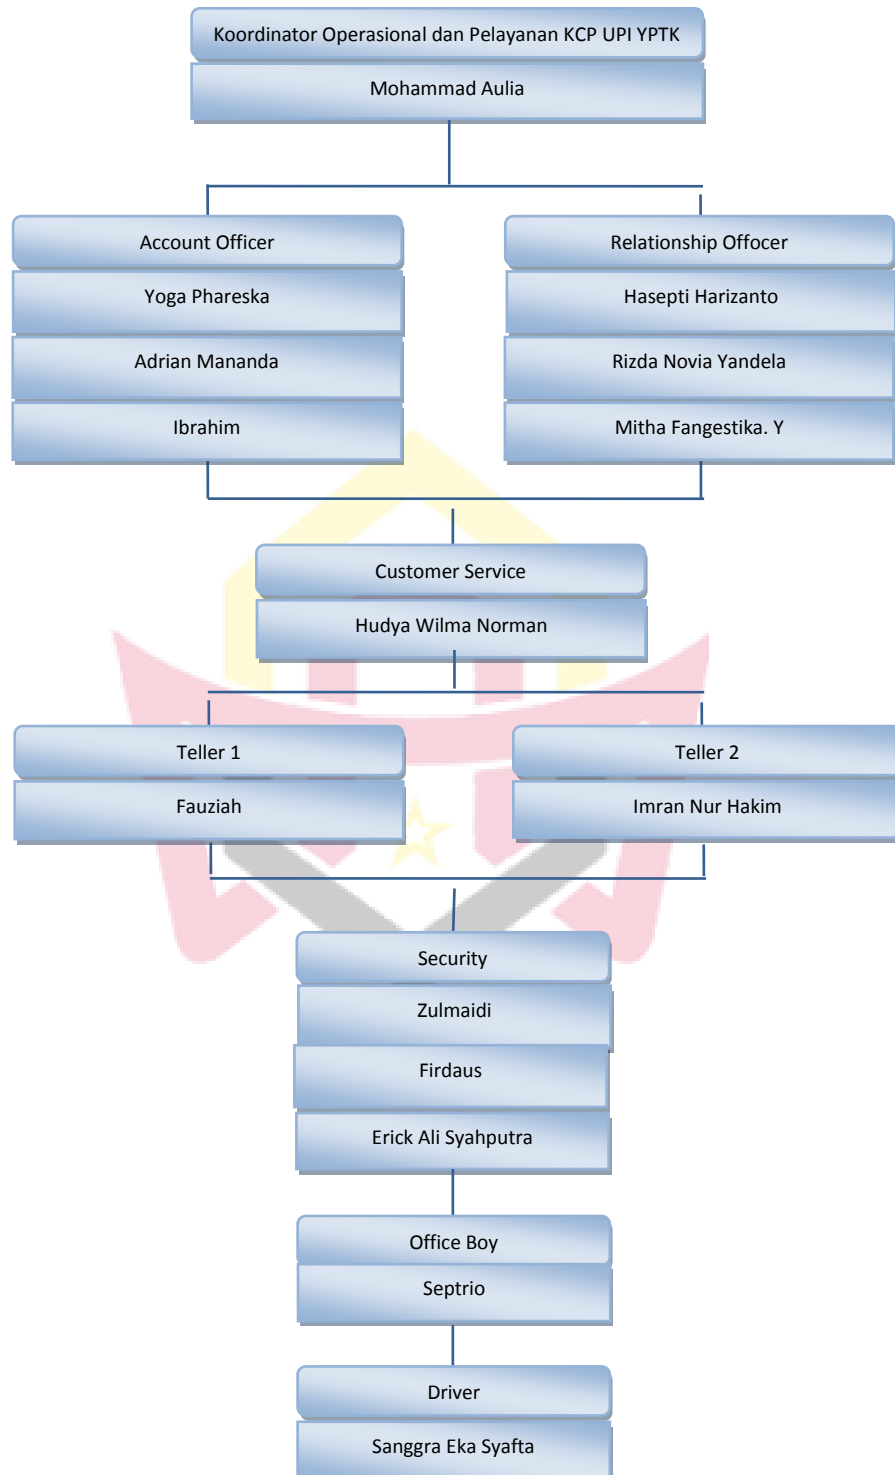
Koordinator Operasional dan Pelayanan KCP UPI YPTK

Mohammad Aulia

Account Officer

Yoga Phareska

Adrian Mananda

Ibrahim

Relationship Offocer

Hasepti Harizanto

Rizda Novia Yandela

Mitha Fangestika. Y

Customer Service

Hudya Wilma Norman

Teller 1

Fauziah

Teller 2

Imran Nur Hakim

Security

Zulmaidi

Firdaus

Erick Ali Syahputra

Office Boy

Septrio

Driver

Sanggra Eka Syafta